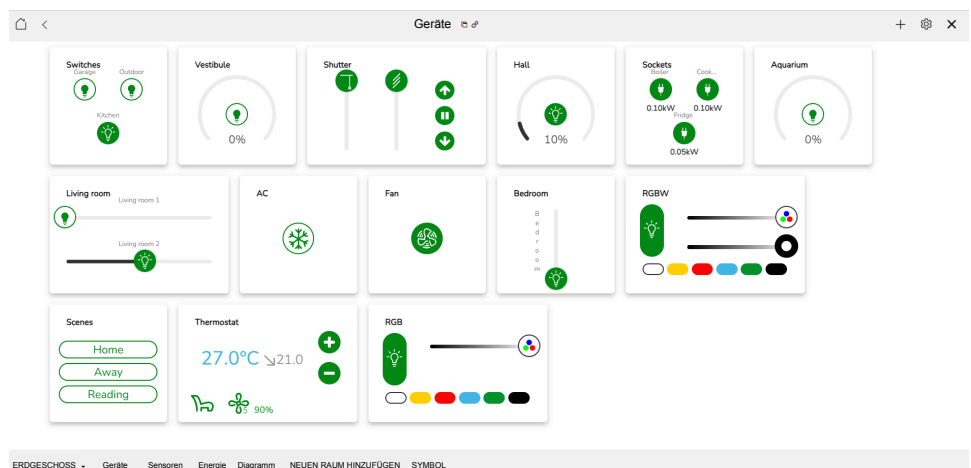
Geräte

Switches
Garage
Outdoor
Kitchen

Vestibule
0%

Shutter

Hall
10%

Sockets
Boiler
Cook...
0.10kW
0.10kW
Fridge
0.05kW

Aquarium
0%

Living room
Living room 1
Living room 2

AC

Fan

Bedroom
Bedroom

RGBW

Scenes
Home
Away
Reading

Thermostat
27.0°C
↘21.0
5
90%

RGB

ERDGESCHOSS Geräte Sensoren Energie Diagramm NEUEN RAUM HINZUFÜGEN SYMBOL